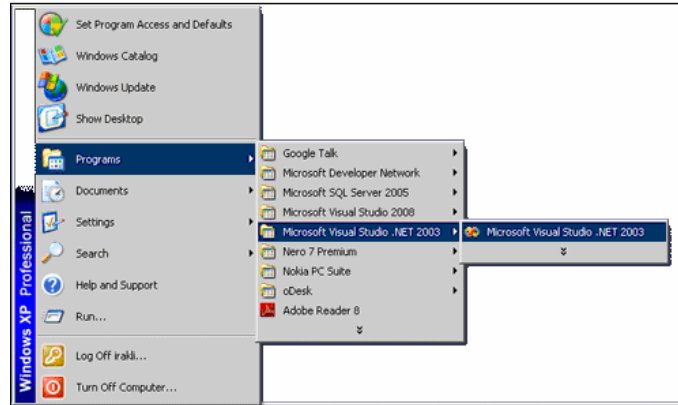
Set Program Access and Defaults
Windows Catalog
Windows Update
Show Desktop
Programs
Documents
Settings
Search
Help and Support
Run...
Log Off irakli...
Turn Off Computer...

Windows XP Professional

Google Talk
Microsoft Developer Network
Microsoft SQL Server 2005
Microsoft Visual Studio 2008
Microsoft Visual Studio .NET 2003
Nero 7 Premium
Nokia PC Suite
oDesk
Adobe Reader 8

Microsoft Visual Studio .NET 2003